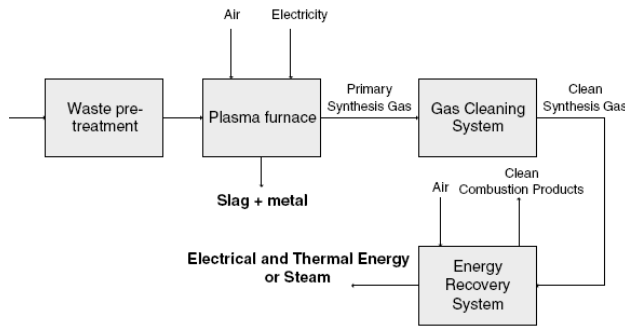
Air

Electricity

Waste pretreatment

Plasma furnace

Primary Synthesis Gas

Gas Cleaning System

Clean Synthesis Gas

Slag + metal

Air

Clean Combustion Products

Electrical and Thermal Energy or Steam

Energy Recovery System